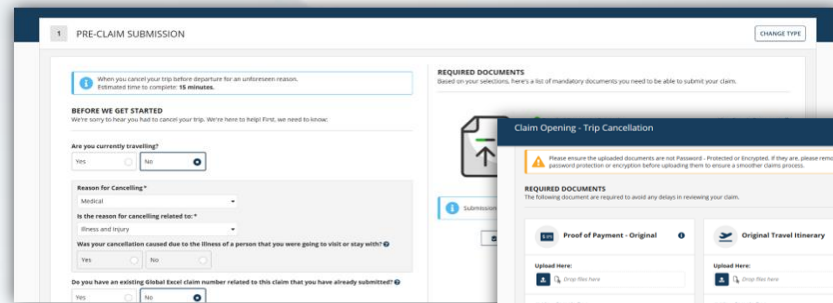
1 PRE-CLAIM SUBMISSION

CHANGE TYPE

When you cancel your trip before departure for an unforeseen reason. Estimated time to complete: 15 minutes.

BEFORE WE GET STARTED
We're sorry to hear you had to cancel your trip. We're here to help! First, we need to know:

Are you currently travelling?
Yes
No

Reason for Cancelling*
Medical

Is the reason for cancelling related to: *
Illness and Injury

Was your cancellation caused due to the illness of a person that you were going to visit or stay with?
Yes
No

Do you have an existing Global Excel claim number related to this claim that you have already submitted?
Yes
No

REQUIRED DOCUMENTS
Based on your selections, here's a list of mandatory documents you need to be able to submit your claim.

Submission

Claim Opening - Trip Cancellation

Please ensure the uploaded documents are not Password - Protected or Encrypted. If they are, please remo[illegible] password protection or encryption before uploading them to ensure a smoother claims process.

REQUIRED DOCUMENTS
The following document are required to avoid any delays in reviewing your claim.

Proof of Payment - Original

Upload Here:
Drop files here

Original Travel Itinerary

Upload Here:
Drop files here